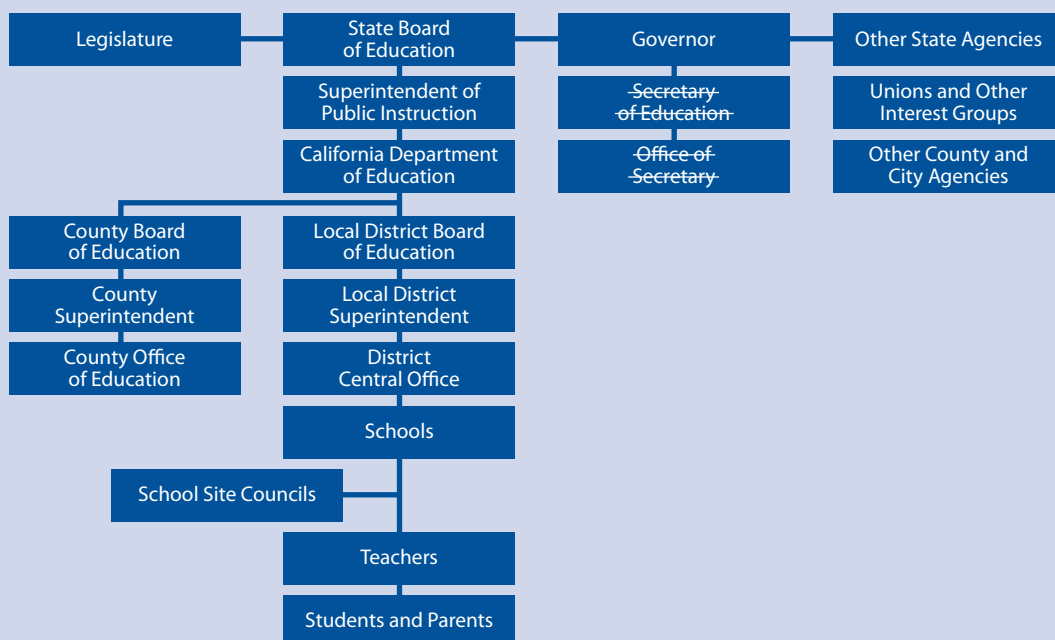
Legislature

State Board of Education

Superintendent of Public Instruction

California Department of Education

Governor

~~Secretary of Education~~

~~Office of Secretary~~

Other State Agencies

Unions and Other Interest Groups

Other County and City Agencies

County Board of Education

County Superintendent

County Office of Education

Local District Board of Education

Local District Superintendent

District Central Office

Schools

School Site Councils

Teachers

Students and Parents